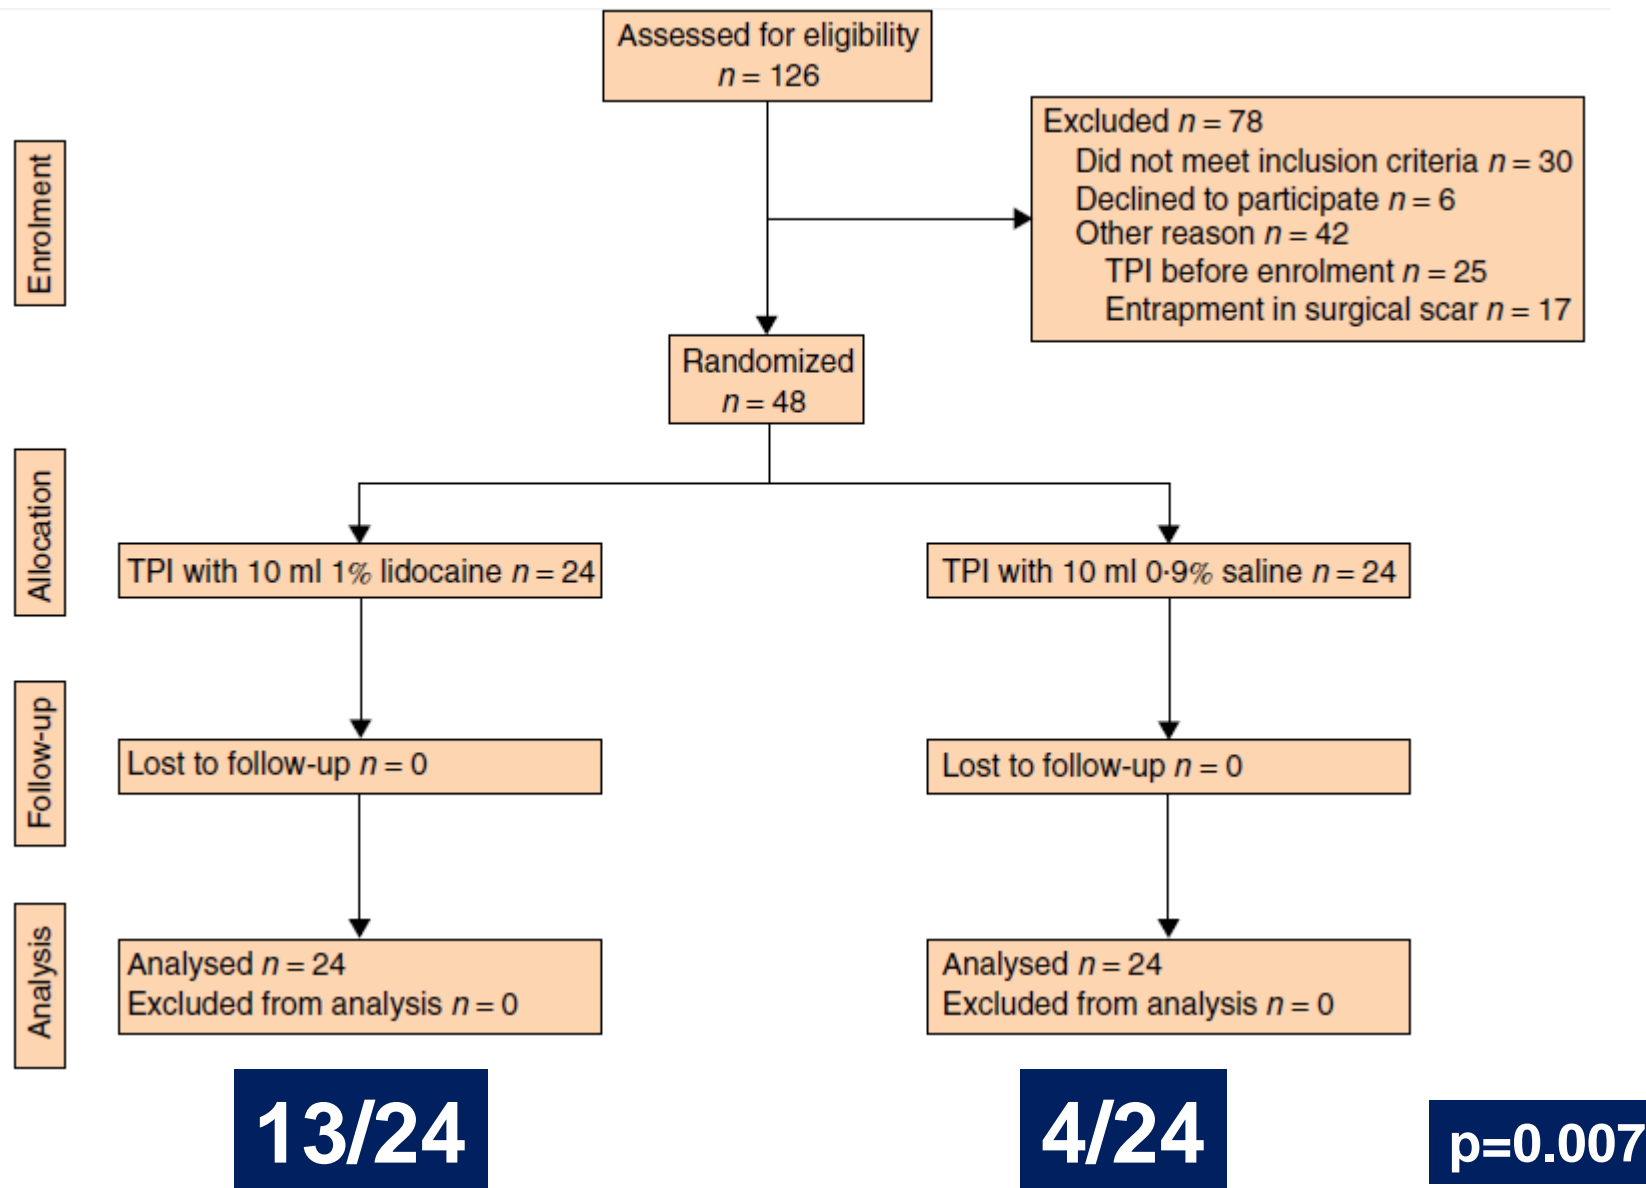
Enrolment

Assessed for eligibility
$n = 126$

Excluded $n = 78$
Did not meet inclusion criteria $n = 30$
Declined to participate $n = 6$
Other reason $n = 42$
TPI before enrolment $n = 25$
Entrapment in surgical scar $n = 17$

Randomized
$n = 48$

Allocation

TPI with 10 ml 1% lidocaine $n = 24$

TPI with 10 ml 0·9% saline $n = 24$

Follow-up

Lost to follow-up $n = 0$

Lost to follow-up $n = 0$

Analysis

Analysed $n = 24$
Excluded from analysis $n = 0$

Analysed $n = 24$
Excluded from analysis $n = 0$

13/24

4/24

p=0.007